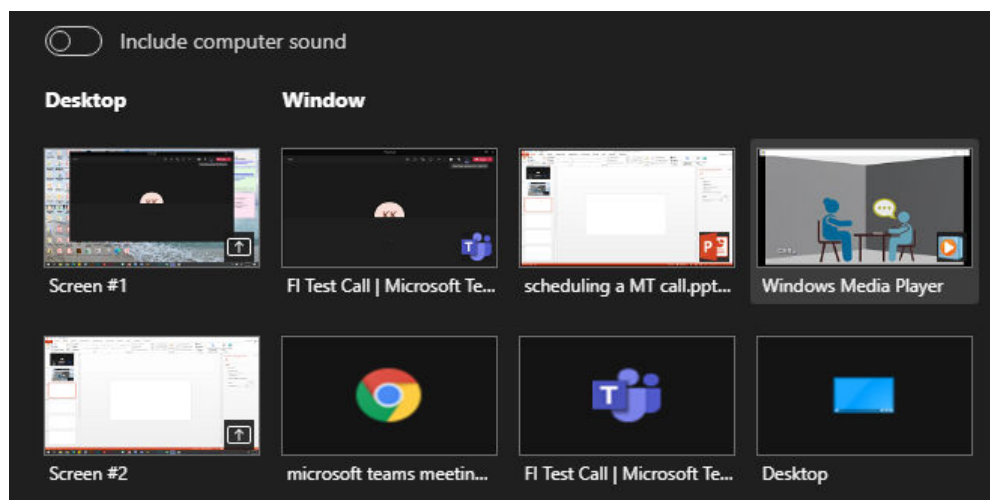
Include computer sound

Desktop

Window

Screen #1

FI Test Call | Microsoft Te...

scheduling a MT call.ppt...

Windows Media Player

Screen #2

microsoft teams meetin...

FI Test Call | Microsoft Te...

Desktop